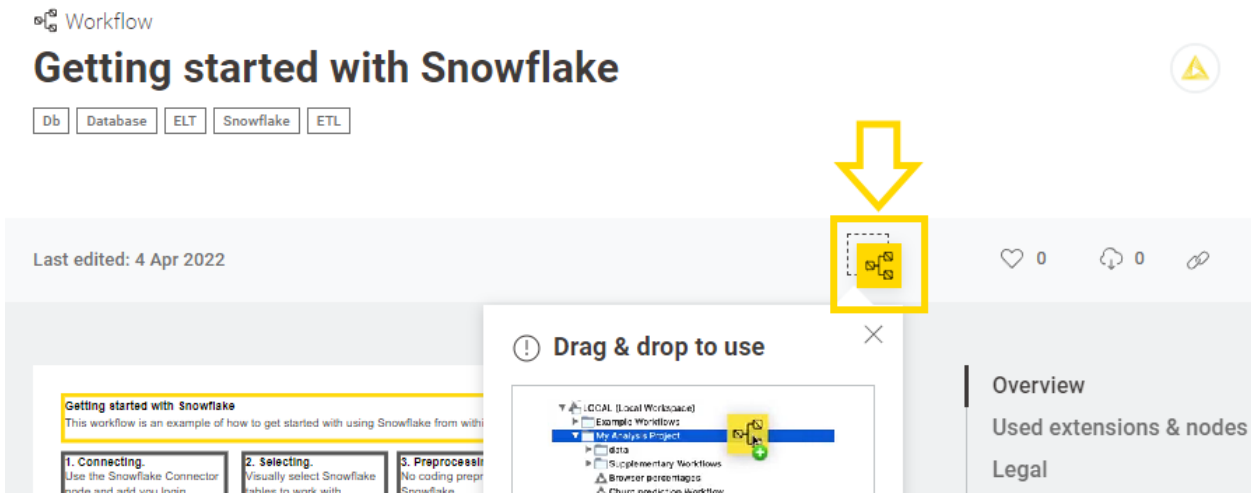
Workflow

Getting started with Snowflake

Db Database ELT Snowflake ETL

Last edited: 4 Apr 2022

0 0

Drag & drop to use

LOCAL (Local Workspace)
Example Workflows
My Analysis Project
data
Supplementary Workflows
Browser percentages
Churn prediction Workflow

Getting started with Snowflake
This workflow is an example of how to get started with using Snowflake from withi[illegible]

1. Connecting.
Use the Snowflake Connector node and add you login

2. Selecting.
Visually select Snowflake tables to work with

3. Preprocessi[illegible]
No coding prepr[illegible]
Snowflake

Overview
Used extensions & nodes
Legal